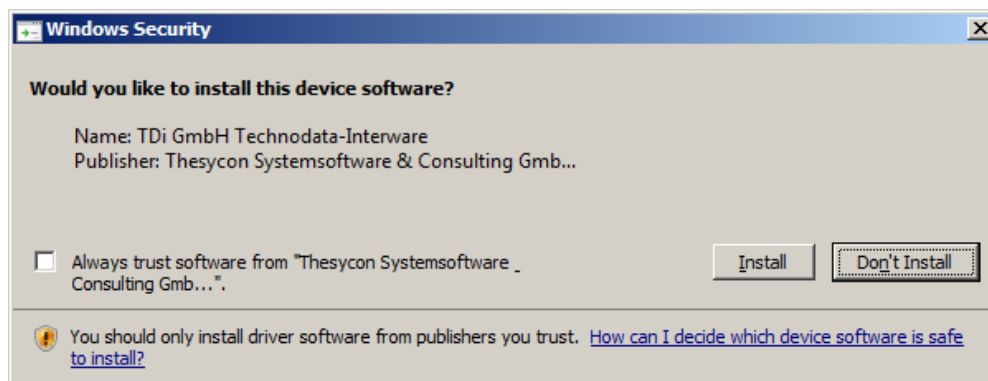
Windows Security

Would you like to install this device software?

Name: TDi GmbH Technodata-Interware
Publisher: Thesycon Systemsoftware & Consulting Gmb...

Always trust software from "Thesycon Systemsoftware _ Consulting Gmb…".

Install

Don't Install

You should only install driver software from publishers you trust. How can I decide which device software is safe to install?